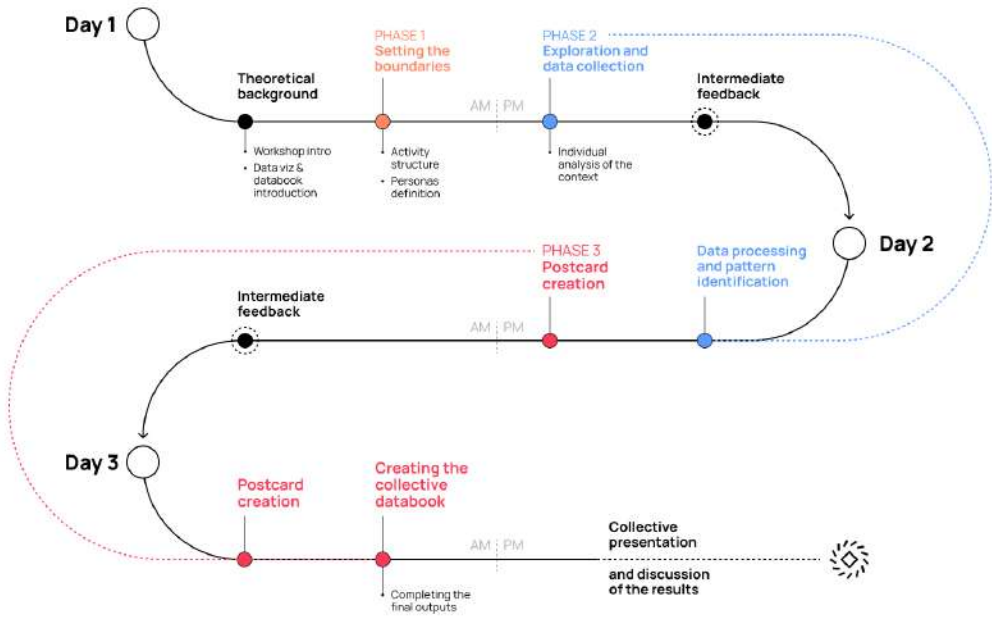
Day 1

Theoretical background

Workshop intro

Data viz & databook introduction

PHASE 1
Setting the boundaries

Activity structure

Personas definition

AM | PM

PHASE 2
Exploration and data collection

Individual analysis of the context

Intermediate feedback

Day 2

Data processing and pattern identification

PHASE 3
Postcard creation

AM | PM

Intermediate feedback

Day 3

Postcard creation

Creating the collective databook

Completing the final outputs

AM | PM

Collective presentation

and discussion of the results